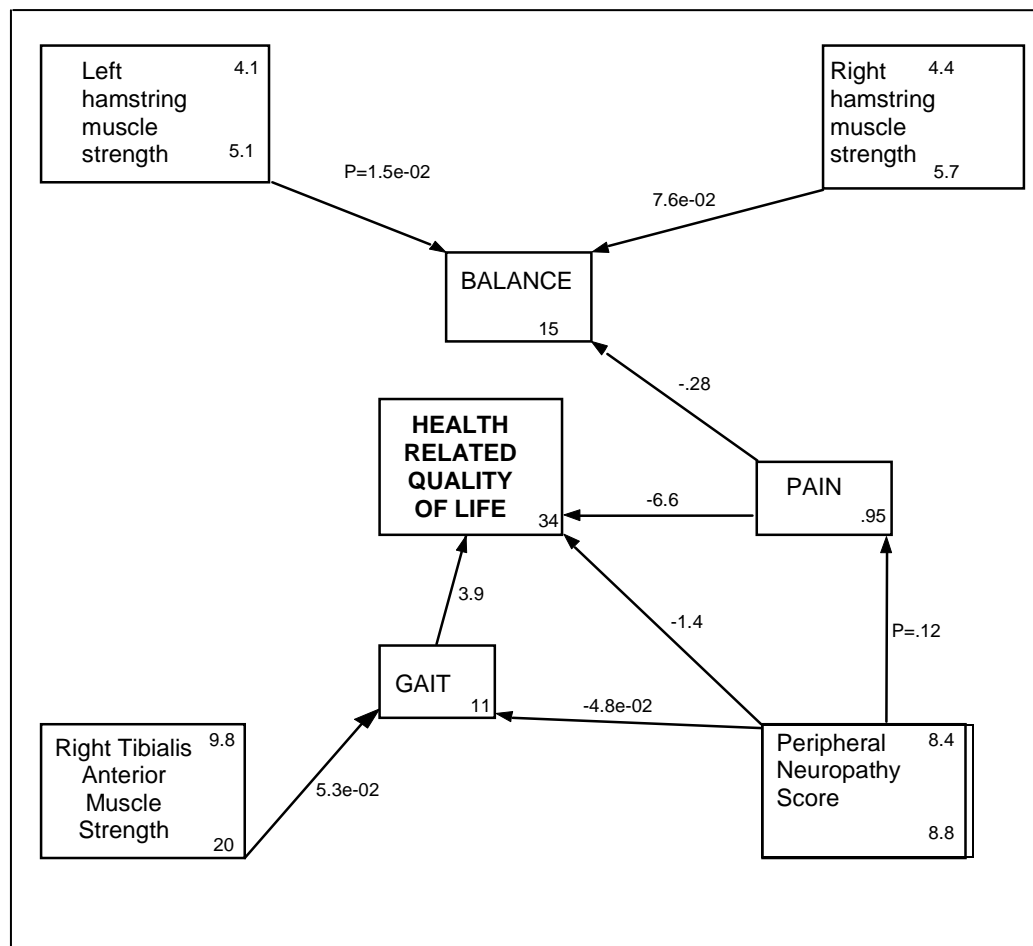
Left hamstring muscle strength 4.1 5.1

Right hamstring muscle strength 4.4 5.7

P=1.5e-02

7.6e-02

BALANCE 15

-.28

HEALTH RELATED QUALITY OF LIFE 34

-6.6

PAIN .95

3.9

-1.4

P=.12

GAIT 11

-4.8e-02

Right Tibialis Anterior Muscle Strength 9.8 20

5.3e-02

Peripheral Neuropathy Score 8.4 8.8